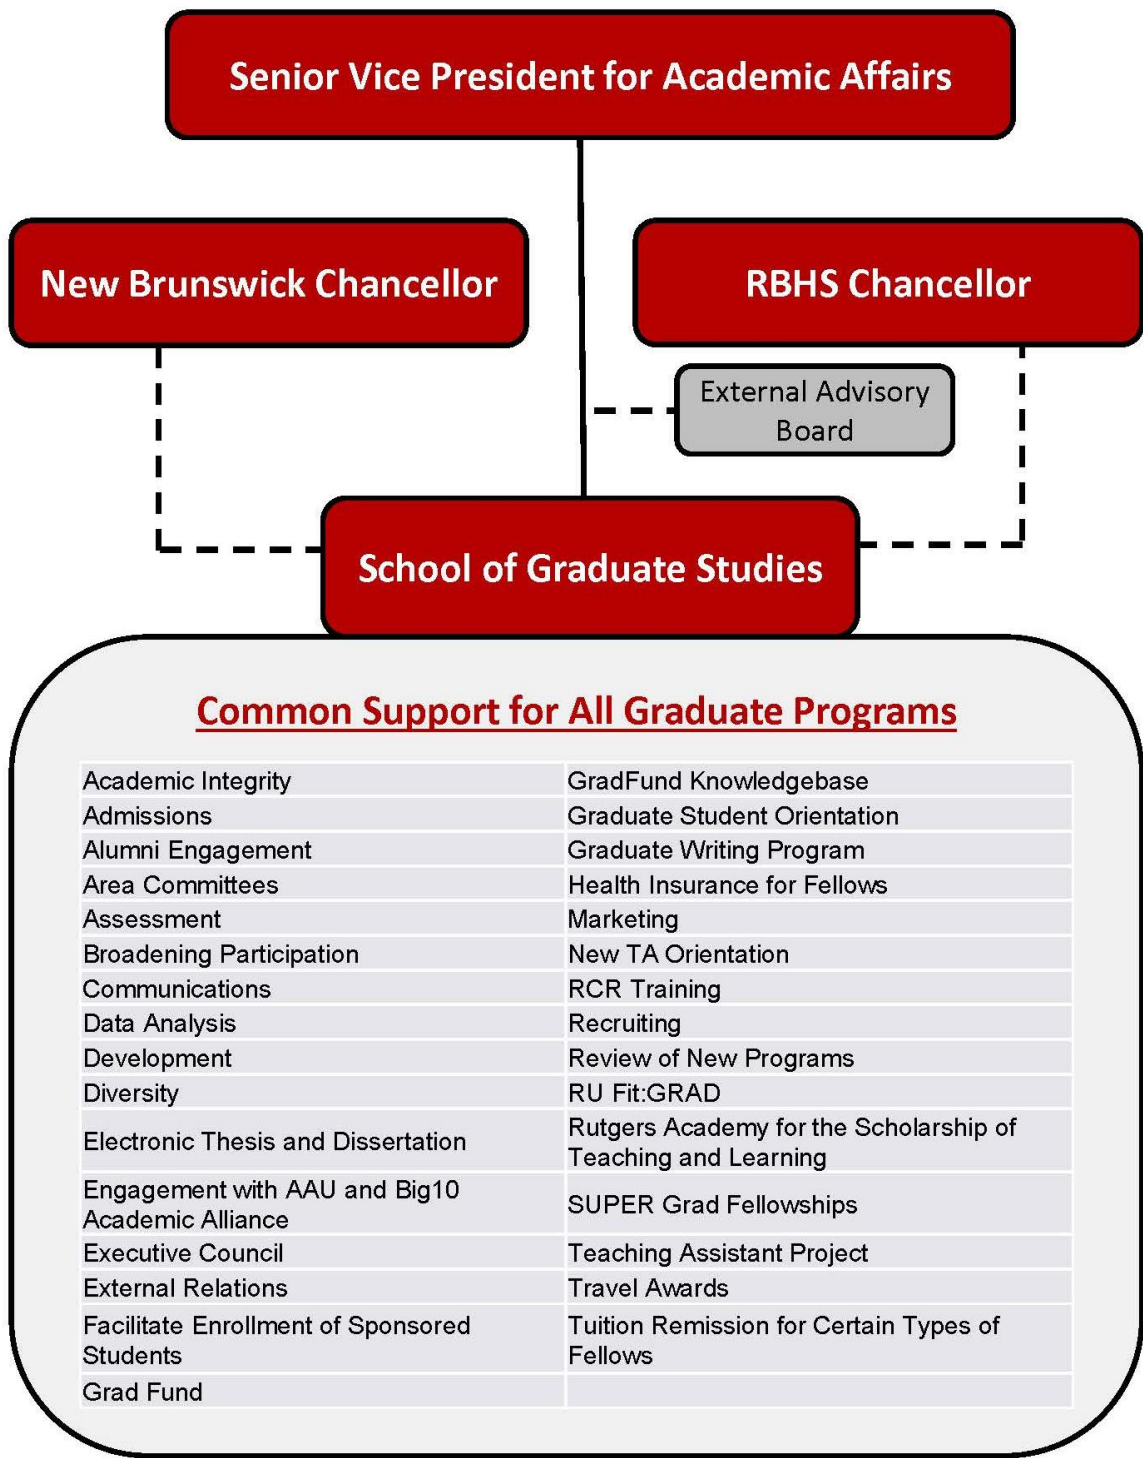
Senior Vice President for Academic Affairs

New Brunswick Chancellor

RBHS Chancellor

External Advisory Board

School of Graduate Studies

Common Support for All Graduate Programs

| | |
|---|---|
| Academic Integrity | GradFund Knowledgebase |
| Admissions | Graduate Student Orientation |
| Alumni Engagement | Graduate Writing Program |
| Area Committees | Health Insurance for Fellows |
| Assessment | Marketing |
| Broadening Participation | New TA Orientation |
| Communications | RCR Training |
| Data Analysis | Recruiting |
| Development | Review of New Programs |
| Diversity | RU Fit:GRAD |
| Electronic Thesis and Dissertation | Rutgers Academy for the Scholarship of Teaching and Learning |
| Engagement with AAU and Big10 Academic Alliance | SUPER Grad Fellowships |
| Executive Council | Teaching Assistant Project |
| External Relations | Travel Awards |
| Facilitate Enrollment of Sponsored Students | Tuition Remission for Certain Types of Fellows |
| Grad Fund | |